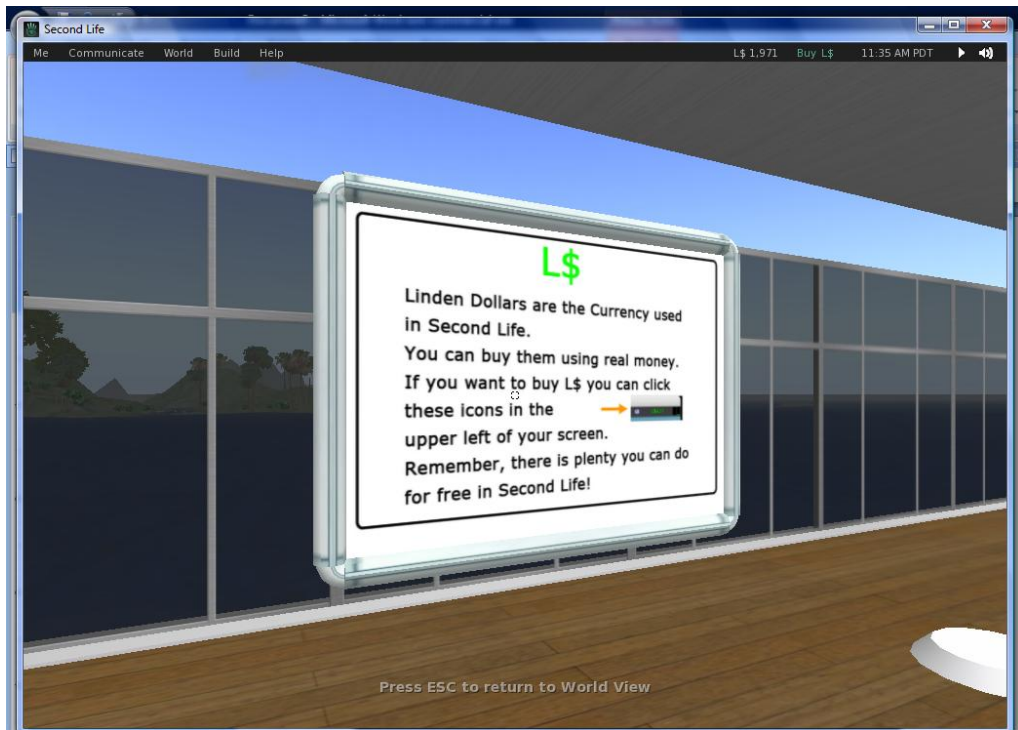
Second Life

Me Communicate World Build Help

L$ 1,971 Buy L$ 11:35 AM PDT

L$

Linden Dollars are the Currency used in Second Life.

You can buy them using real money.

If you want to buy L$ you can click these icons in the upper left of your screen.

Remember, there is plenty you can do for free in Second Life!

Press ESC to return to World View